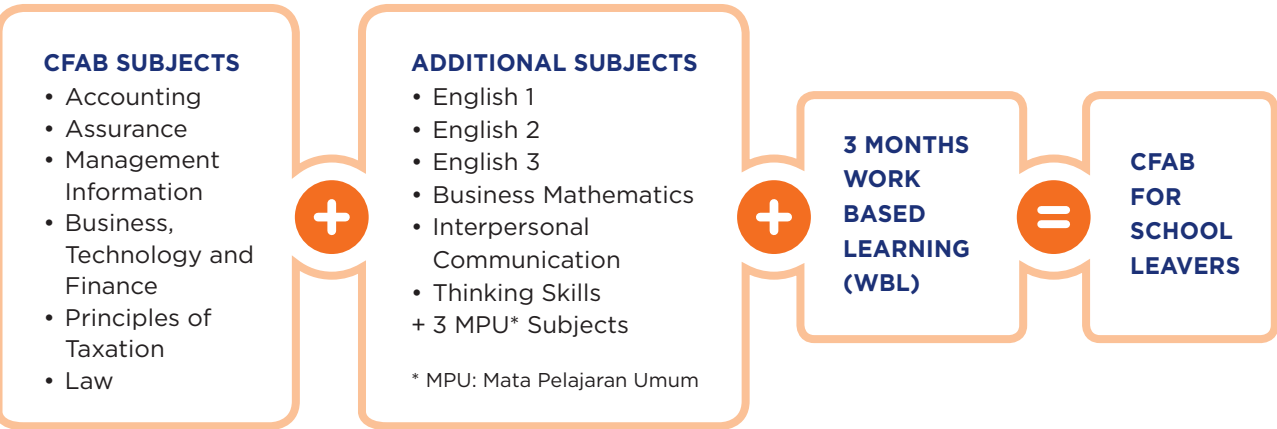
CFAB SUBJECTS
• Accounting
• Assurance
• Management Information
• Business, Technology and Finance
• Principles of Taxation
• Law

+

ADDITIONAL SUBJECTS
• English 1
• English 2
• English 3
• Business Mathematics
• Interpersonal Communication
• Thinking Skills
+ 3 MPU* Subjects

* MPU: Mata Pelajaran Umum

+

3 MONTHS WORK BASED LEARNING (WBL)

=

CFAB FOR SCHOOL LEAVERS